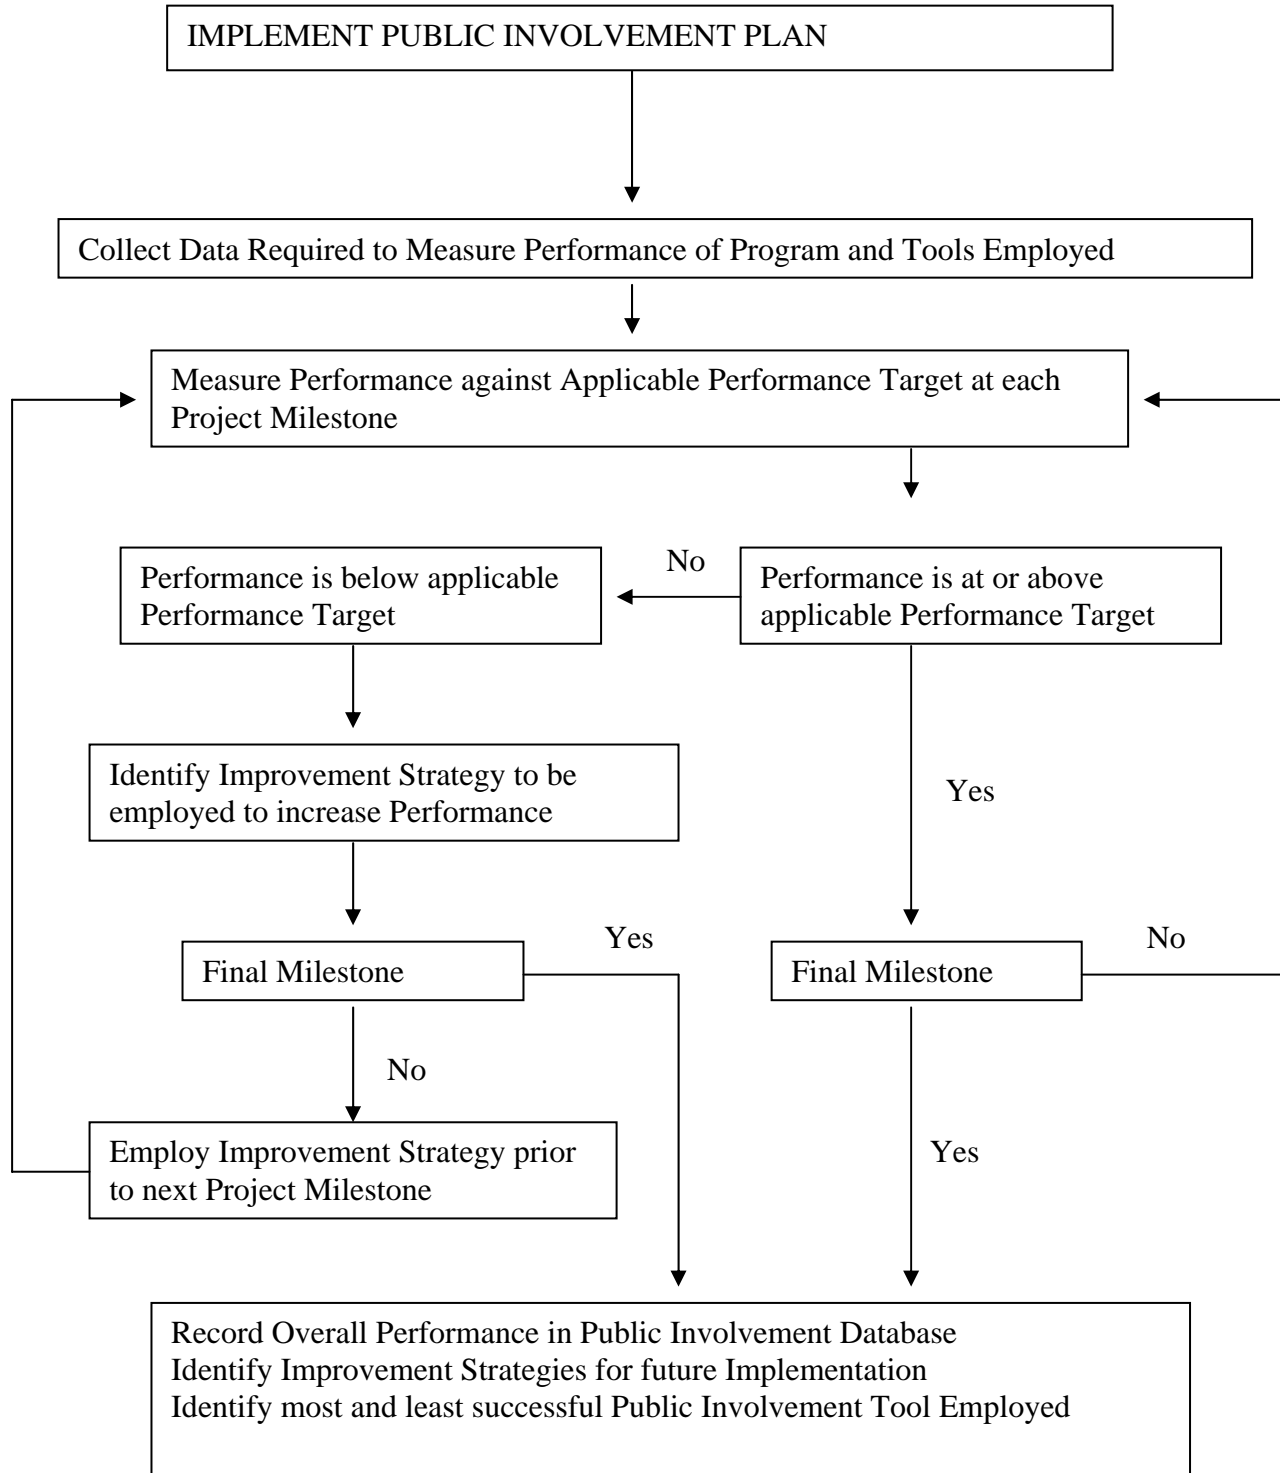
IMPLEMENT PUBLIC INVOLVEMENT PLAN

Collect Data Required to Measure Performance of Program and Tools Employed

Measure Performance against Applicable Performance Target at each Project Milestone

No

Performance is below applicable Performance Target

Performance is at or above applicable Performance Target

Identify Improvement Strategy to be employed to increase Performance

Yes

Yes

No

Final Milestone

Final Milestone

No

Employ Improvement Strategy prior to next Project Milestone

Yes

Record Overall Performance in Public Involvement Database
Identify Improvement Strategies for future Implementation
Identify most and least successful Public Involvement Tool Employed